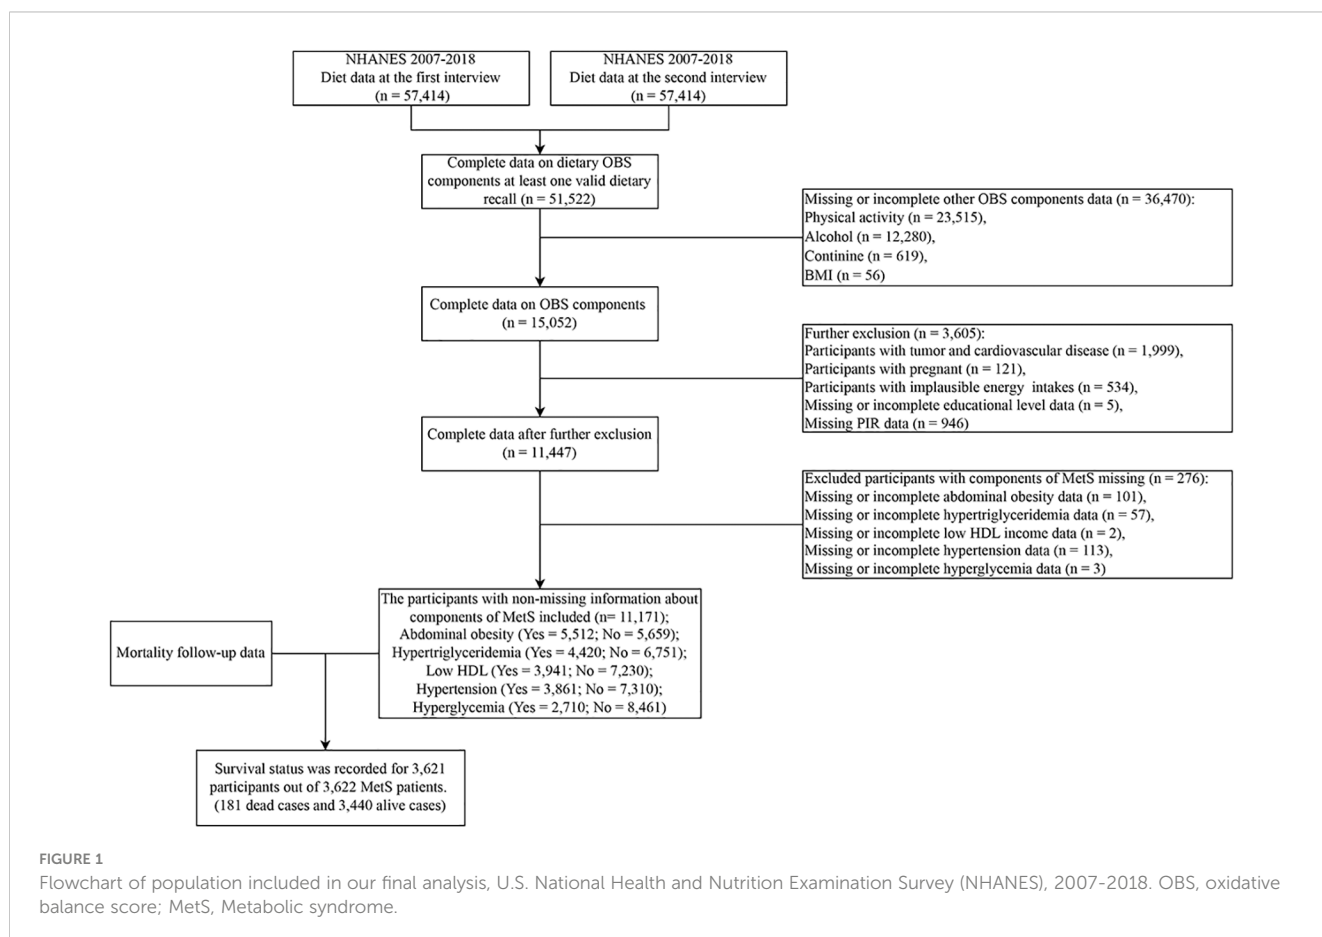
NHANES 2007-2018
Diet data at the first interview
(n = 57,414)

NHANES 2007-2018
Diet data at the second interview
(n = 57,414)

Complete data on dietary OBS components at least one valid dietary recall (n = 51,522)

Missing or incomplete other OBS components data (n = 36,470):
Physical activity (n = 23,515),
Alcohol (n = 12,280),
Continine (n = 619),
BMI (n = 56)

Complete data on OBS components
(n = 15,052)

Further exclusion (n = 3,605):
Participants with tumor and cardiovascular disease (n = 1,999),
Participants with pregnant (n = 121),
Participants with implausible energy intakes (n = 534),
Missing or incomplete educational level data (n = 5),
Missing PIR data (n = 946)

Complete data after further exclusion
(n = 11,447)

Excluded participants with components of MetS missing (n = 276):
Missing or incomplete abdominal obesity data (n = 101),
Missing or incomplete hypertriglyceridemia data (n = 57),
Missing or incomplete low HDL income data (n = 2),
Missing or incomplete hypertension data (n = 113),
Missing or incomplete hyperglycemia data (n = 3)

Mortality follow-up data

The participants with non-missing information about components of MetS included (n= 11,171);
Abdominal obesity (Yes = 5,512; No = 5,659);
Hypertriglyceridemia (Yes = 4,420; No = 6,751);
Low HDL (Yes = 3,941; No = 7,230);
Hypertension (Yes = 3,861; No = 7,310);
Hyperglycemia (Yes = 2,710; No = 8,461)

Survival status was recorded for 3,621 participants out of 3,622 MetS patients.
(181 dead cases and 3,440 alive cases)

FIGURE 1
Flowchart of population included in our final analysis, U.S. National Health and Nutrition Examination Survey (NHANES), 2007-2018. OBS, oxidative balance score; MetS, Metabolic syndrome.